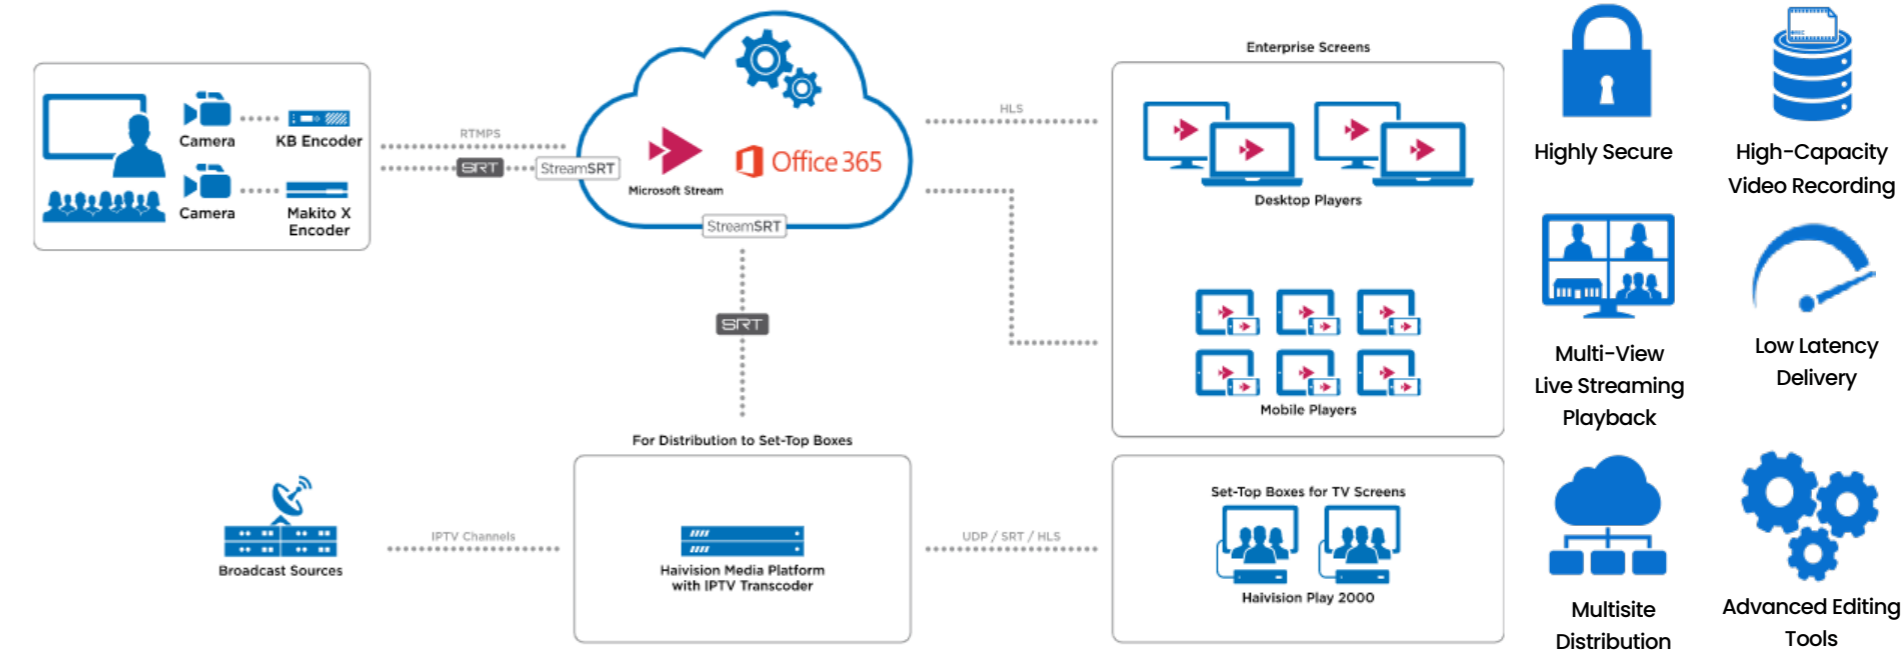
Camera

KB Encoder

Camera

Makito X Encoder

RTMPS

SRT

StreamSRT

Microsoft Stream

Office 365

StreamSRT

SRT

HLS

Enterprise Screens

Desktop Players

Mobile Players

Highly Secure

High-Capacity Video Recording

Multi-View Live Streaming Playback

Low Latency Delivery

Multisite Distribution

Advanced Editing Tools

For Distribution to Set-Top Boxes

Broadcast Sources

IPTV Channels

Haivision Media Platform with IPTV Transcoder

UDP / SRT / HLS

Set-Top Boxes for TV Screens

Haivision Play 2000